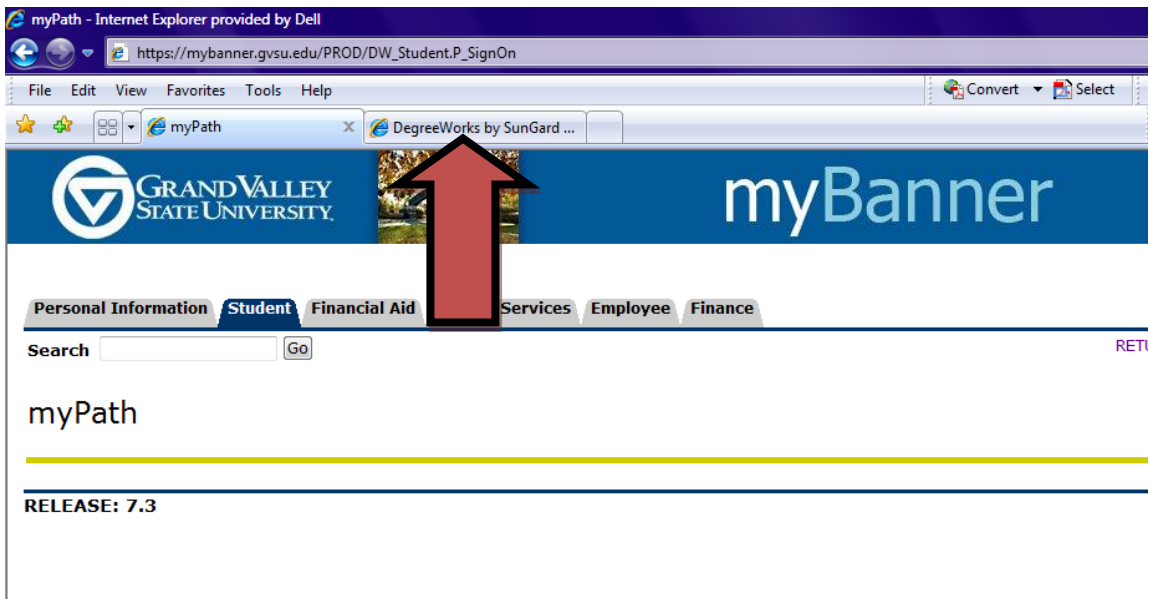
myPath - Internet Explorer provided by Dell

https://mybanner.gvsu.edu/PROD/DW_Student.P_SignOn

File Edit View Favorites Tools Help

Convert Select

myPath

DegreeWorks by SunGard ...

GRAND VALLEY STATE UNIVERSITY

myBanner

Personal Information Student Financial Aid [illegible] Services Employee Finance

Search Go

RETU

myPath

RELEASE: 7.3